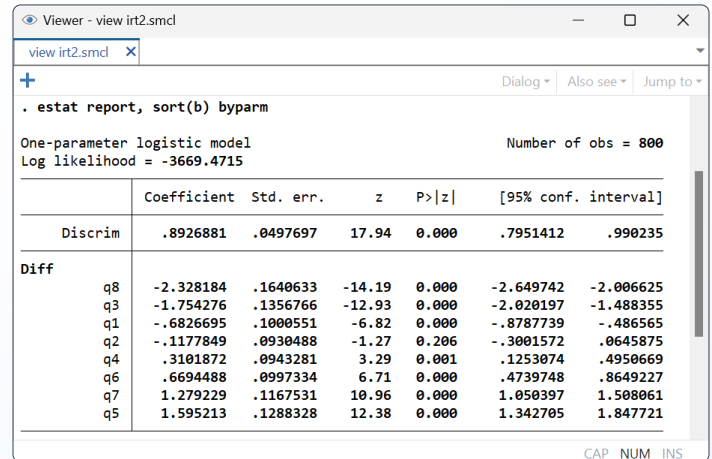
Viewer - view irt2.smcl

view irt2.smcl ×

+ Dialog ▾ Also see ▾ Jump to ▾

. estat report, sort(b) byparm

One-parameter logistic model Number of obs = 800
Log likelihood = -3669.4715

| | Coefficient | Std. err. | z | P>\|z\| | [95% conf. interval] | |
|---|---|---|---|---|---|---|
| Discrim | .8926881 | .0497697 | 17.94 | 0.000 | .7951412 | .990235 |
| Diff | | | | | | |
| q8 | -2.328184 | .1640633 | -14.19 | 0.000 | -2.649742 | -2.006625 |
| q3 | -1.754276 | .1356766 | -12.93 | 0.000 | -2.020197 | -1.488355 |
| q1 | -.6826695 | .1000551 | -6.82 | 0.000 | -.8787739 | -.486565 |
| q2 | -.1177849 | .0930488 | -1.27 | 0.206 | -.3001572 | .0645875 |
| q4 | .3101872 | .0943281 | 3.29 | 0.001 | .1253074 | .4950669 |
| q6 | .6694488 | .0997334 | 6.71 | 0.000 | .4739748 | .8649227 |
| q7 | 1.279229 | .1167531 | 10.96 | 0.000 | 1.050397 | 1.508061 |
| q5 | 1.595213 | .1288328 | 12.38 | 0.000 | 1.342705 | 1.847721 |

CAP NUM INS